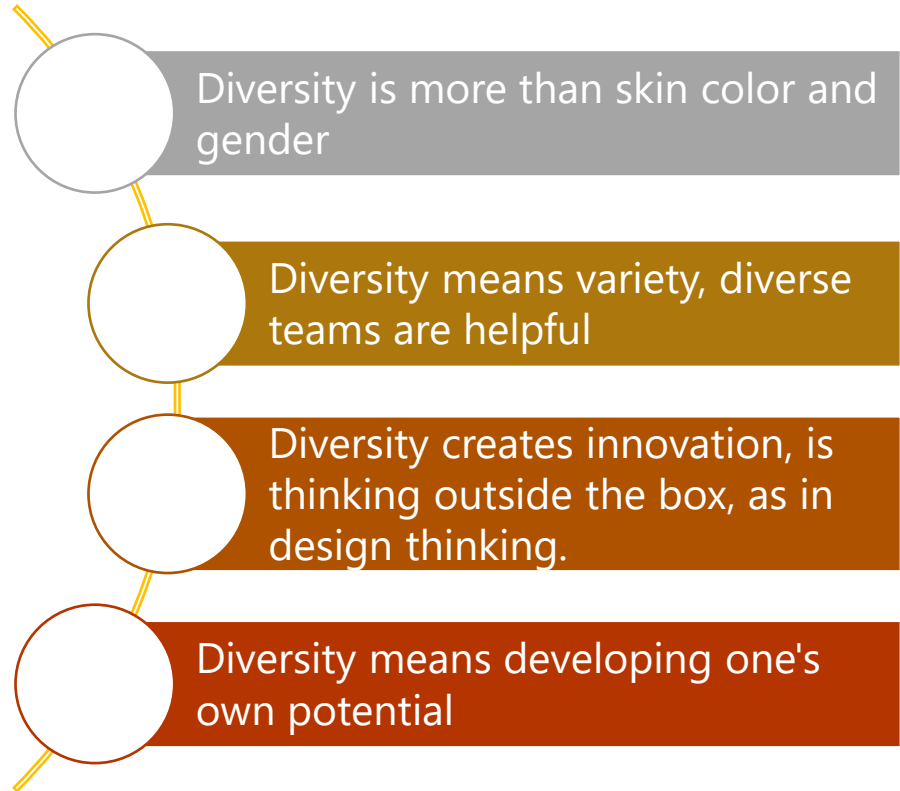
Diversity is more than skin color and gender

Diversity means variety, diverse teams are helpful

Diversity creates innovation, is thinking outside the box, as in design thinking.

Diversity means developing one's own potential